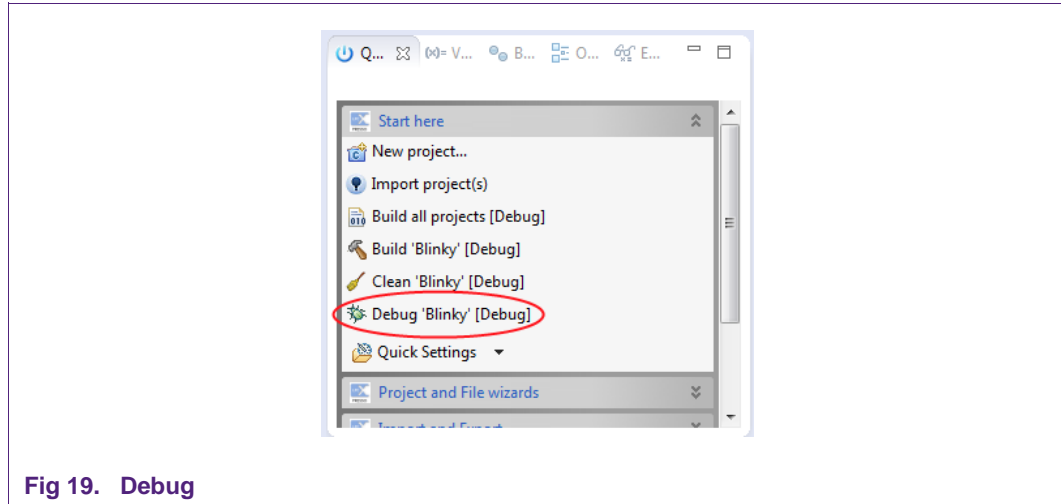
Q... (x)= V... B... O... E...

Start here

New project...

Import project(s)

Build all projects [Debug]

Build 'Blinky' [Debug]

Clean 'Blinky' [Debug]

Debug 'Blinky' [Debug]

Quick Settings

Project and File wizards

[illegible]

Fig 19. Debug